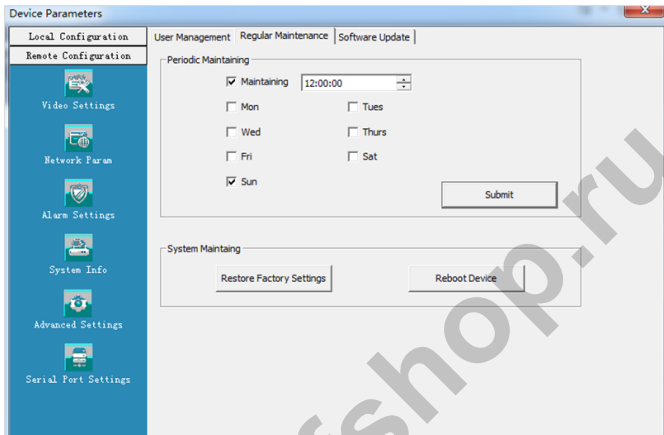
Device Parameters

Local Configuration
Remote Configuration
Video Settings
Network Param
Alarm Settings
System Info
Advanced Settings
Serial Port Settings

User Management | Regular Maintenance | Software Update

Periodic Maintaining
☑ Maintaining 12:00:00
☐ Mon ☐ Tues
☐ Wed ☐ Thurs
☐ Fri ☐ Sat
☑ Sun
Submit

System Maintaing
Restore Factory Settings
Reboot Device

fshop.ru